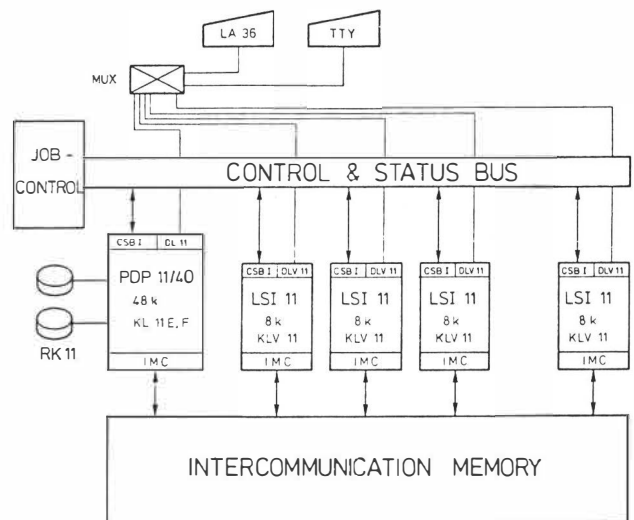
LA 36

TTY

MUX

JOB - CONTROL

CONTROL & STATUS BUS

CSB I | DL 11

PDP 11/40
48 k
KL 11 E, F

IMC

RK 11

CSB I | DLV 11

LSI 11
8 k
KLV 11

IMC

CSB I | DLV 11

LSI 11
8 k
KLV 11

IMC

CSB I | DLV 11

LSI 11
8 k
KLV 11

IMC

CSB I | DLV 11

LSI 11
8 k
KLV 11

IMC

INTERCOMMUNICATION MEMORY